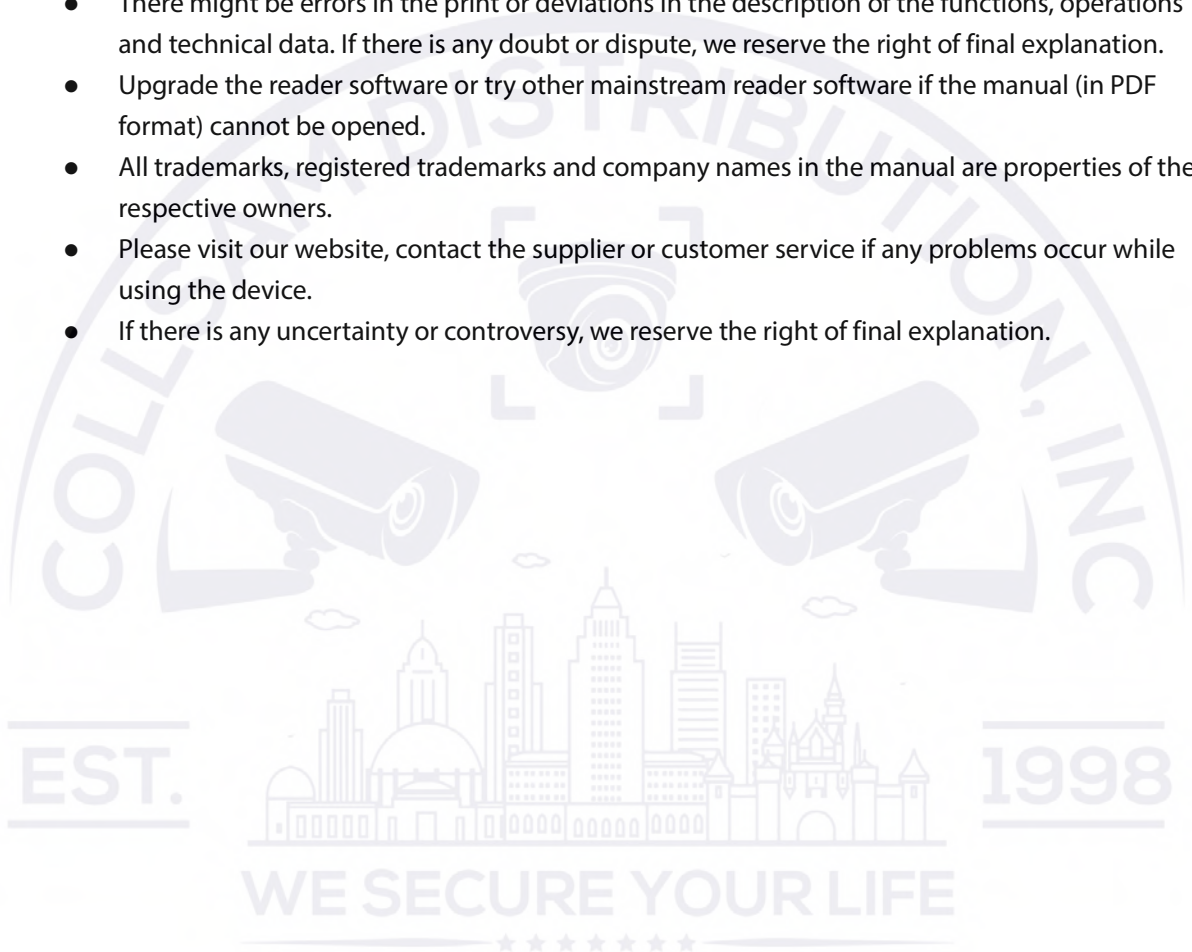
- There might be errors in the print or deviations in the description of the functions, operations and technical data. If there is any doubt or dispute, we reserve the right of final explanation.
- Upgrade the reader software or try other mainstream reader software if the manual (in PDF format) cannot be opened.
- All trademarks, registered trademarks and company names in the manual are properties of the respective owners.
- Please visit our website, contact the supplier or customer service if any problems occur while using the device.
- If there is any uncertainty or controversy, we reserve the right of final explanation.

COLLSAM DISTRIBUTION, INC
EST. 1998
WE SECURE YOUR LIFE